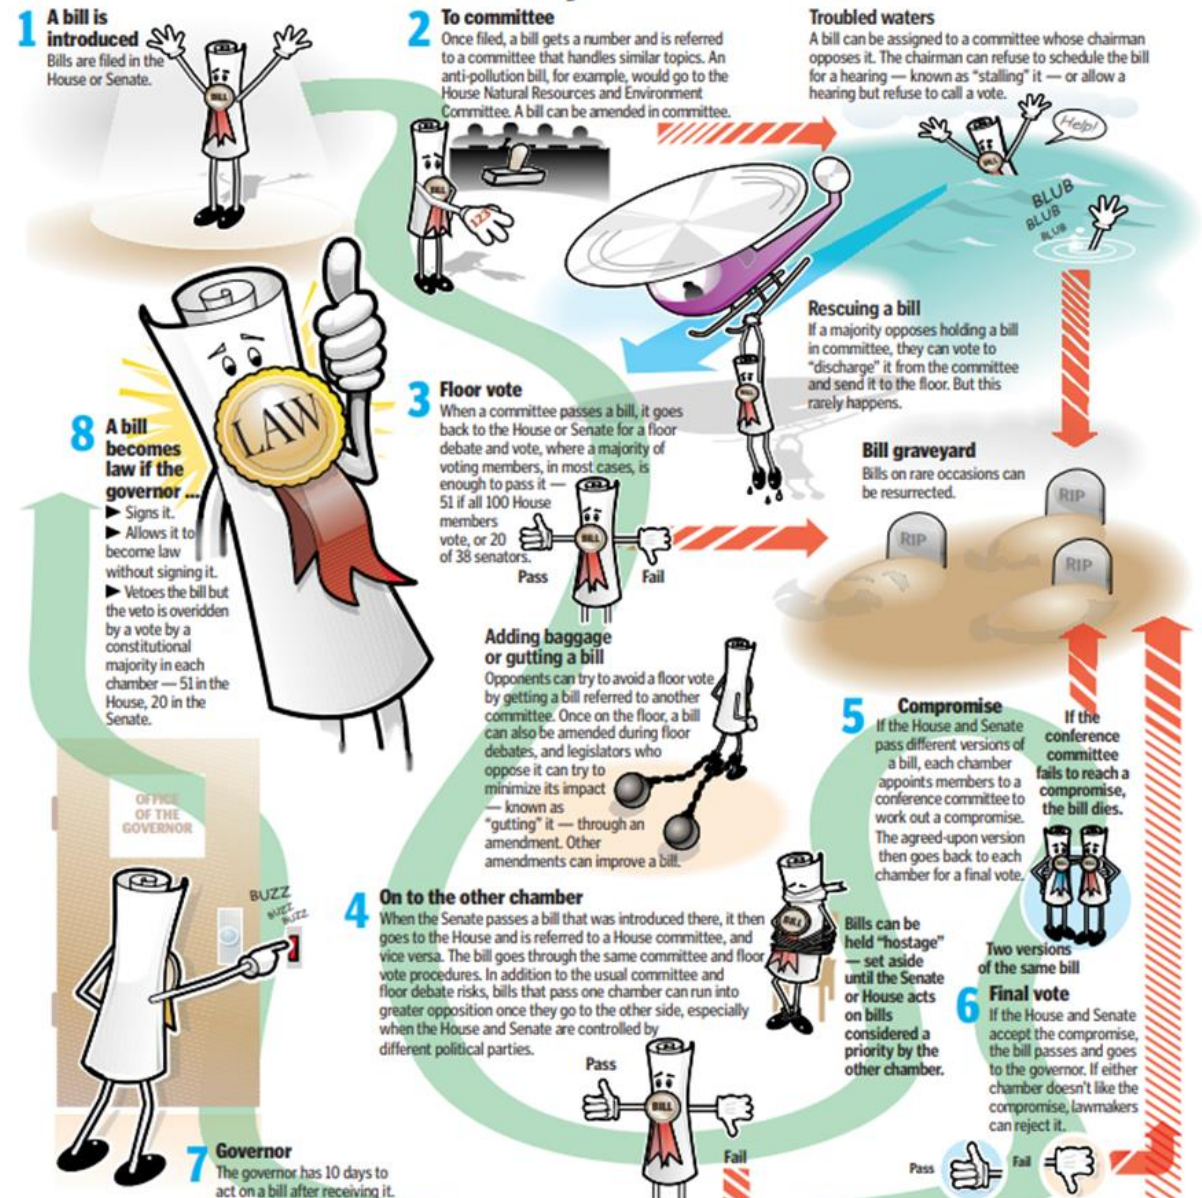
1 A bill is introduced
Bills are filed in the House or Senate.

2 To committee
Once filed, a bill gets a number and is referred to a committee that handles similar topics. An anti-pollution bill, for example, would go to the House Natural Resources and Environment Committee. A bill can be amended in committee.

Troubled waters
A bill can be assigned to a committee whose chairman opposes it. The chairman can refuse to schedule the bill for a hearing — known as "stalling" it — or allow a hearing but refuse to call a vote.

Help!

BLUB BLUB BLUB

BILL

123

Rescuing a bill
If a majority opposes holding a bill in committee, they can vote to "discharge" it from the committee and send it to the floor. But this rarely happens.

LAW

8 A bill becomes law if the governor ...
▶ Signs it.
▶ Allows it to become law without signing it.
▶ Vetoes the bill but the veto is overidden by a vote by a constitutional majority in each chamber — 51 in the House, 20 in the Senate.

3 Floor vote
When a committee passes a bill, it goes back to the House or Senate for a floor debate and vote, where a majority of voting members, in most cases, is enough to pass it — 51 if all 100 House members vote, or 20 of 38 senators.

Pass
Fail

Bill graveyard
Bills on rare occasions can be resurrected.

RIP
RIP
RIP

Adding baggage or gutting a bill
Opponents can try to avoid a floor vote by getting a bill referred to another committee. Once on the floor, a bill can also be amended during floor debates, and legislators who oppose it can try to minimize its impact — known as "gutting" it — through an amendment. Other amendments can improve a bill.

5 Compromise
If the House and Senate pass different versions of a bill, each chamber appoints members to a conference committee to work out a compromise. The agreed-upon version then goes back to each chamber for a final vote.

If the conference committee fails to reach a compromise, the bill dies.

OFFICE OF THE GOVERNOR

BUZZ BUZZ BUZZ

4 On to the other chamber
When the Senate passes a bill that was introduced there, it then goes to the House and is referred to a House committee, and vice versa. The bill goes through the same committee and floor vote procedures. In addition to the usual committee and floor debate risks, bills that pass one chamber can run into greater opposition once they go to the other side, especially when the House and Senate are controlled by different political parties.

Bills can be held "hostage" — set aside until the Senate or House acts on bills considered a priority by the other chamber.

Two versions of the same bill

6 Final vote
If the House and Senate accept the compromise, the bill passes and goes to the governor. If either chamber doesn't like the compromise, lawmakers can reject it.

Pass
Fail

Pass
Fail

7 Governor
The governor has 10 days to act on a bill after receiving it.